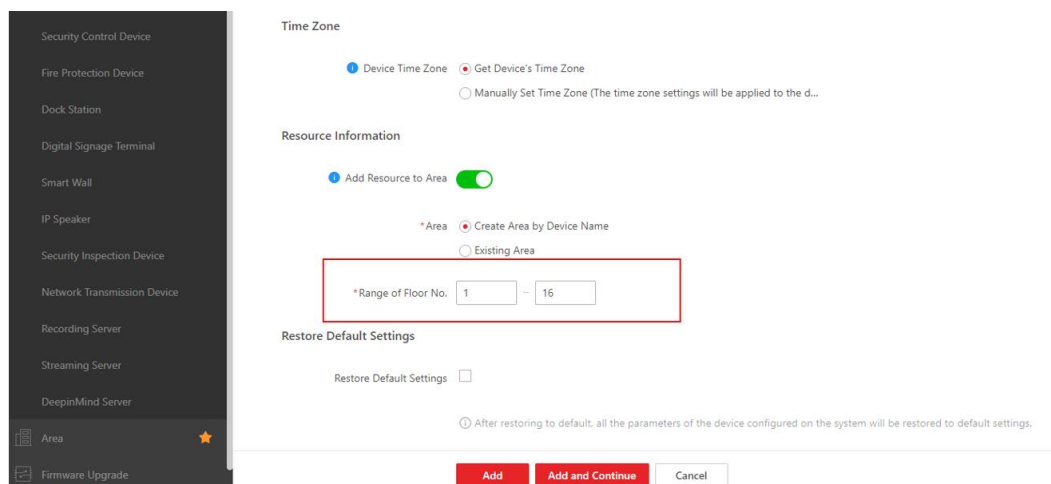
Security Control Device
Fire Protection Device
Dock Station
Digital Signage Terminal
Smart Wall
IP Speaker
Security Inspection Device
Network Transmission Device
Recording Server
Streaming Server
DeepinMind Server
Area
Firmware Upgrade

Time Zone

Device Time Zone  Get Device's Time Zone
Manually Set Time Zone (The time zone settings will be applied to the d...

Resource Information

Add Resource to Area

*Area  Create Area by Device Name
Existing Area

*Range of Floor No.  1 – 16

Restore Default Settings

Restore Default Settings

After restoring to default, all the parameters of the device configured on the system will be restored to default settings.

Add  Add and Continue  Cancel